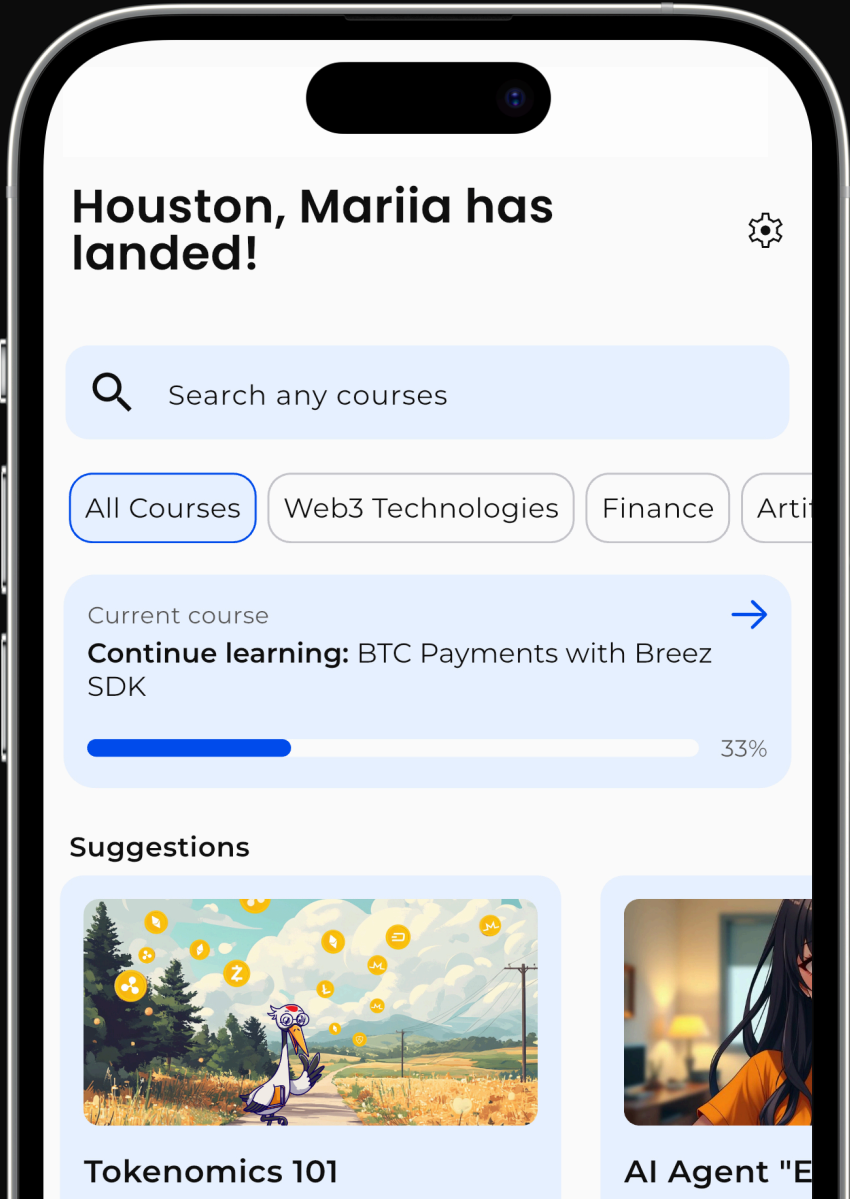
Houston, Mariia has landed!

Search any courses

All Courses
Web3 Technologies
Finance
Arti

Current course
**Continue learning:** BTC Payments with Breez SDK
33%

Suggestions

Tokenomics 101

AI Agent "E